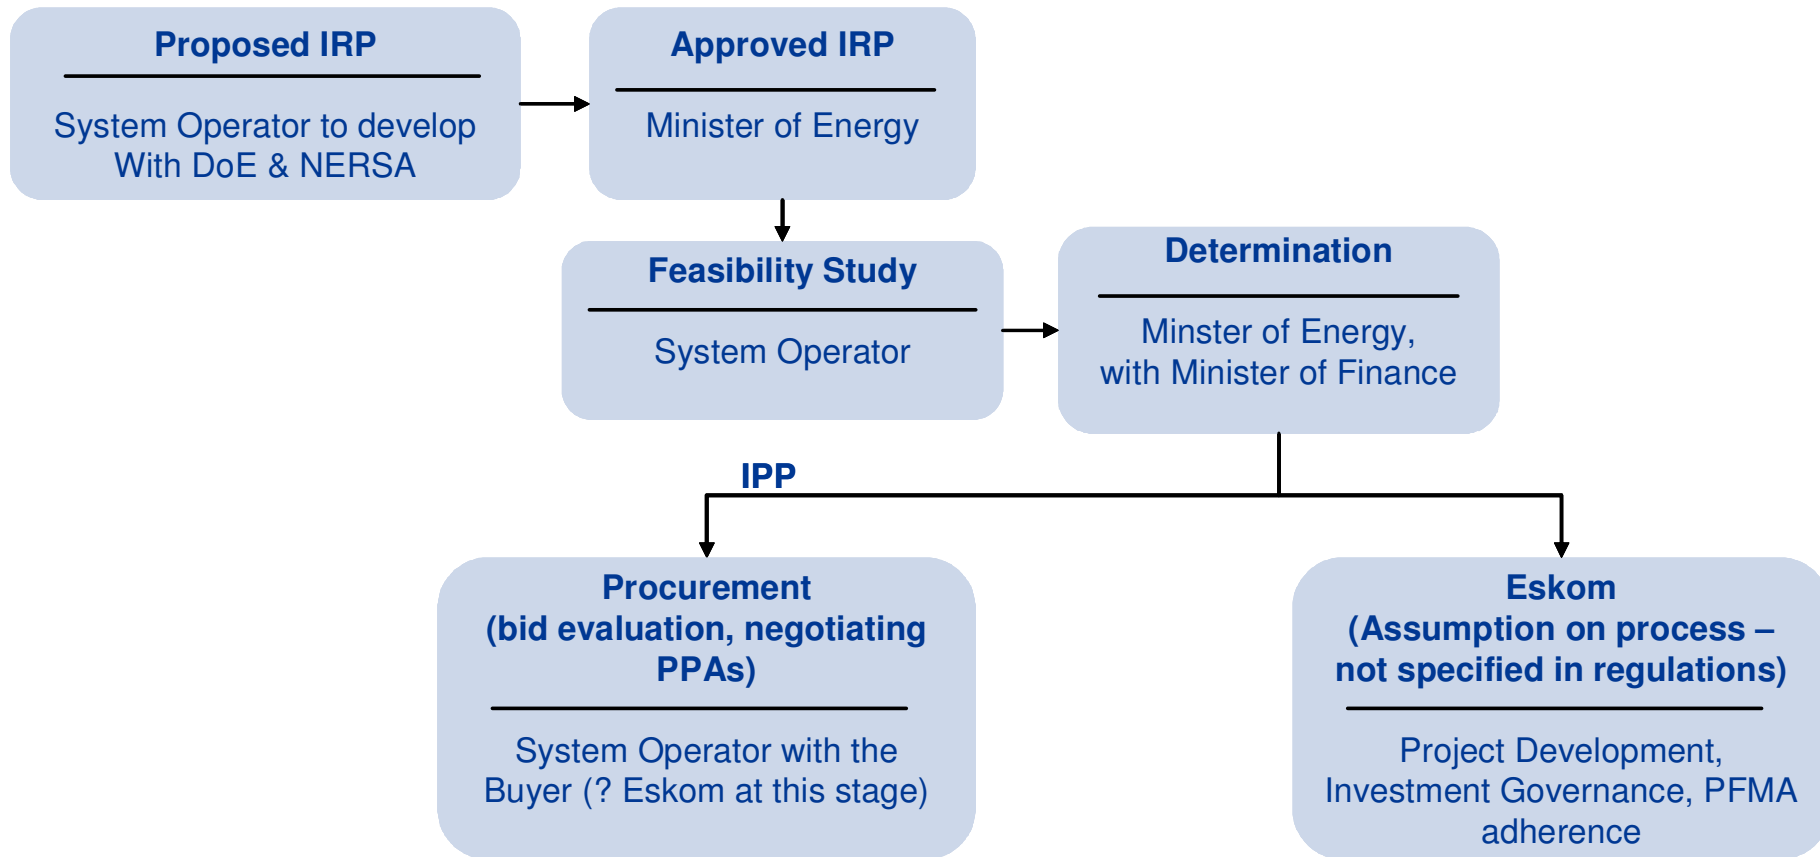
Proposed IRP

System Operator to develop With DoE & NERSA

Approved IRP

Minister of Energy

Feasibility Study

System Operator

Determination

Minster of Energy, with Minister of Finance

IPP

Procurement (bid evaluation, negotiating PPAs)

System Operator with the Buyer (? Eskom at this stage)

Eskom (Assumption on process – not specified in regulations)

Project Development, Investment Governance, PFMA adherence